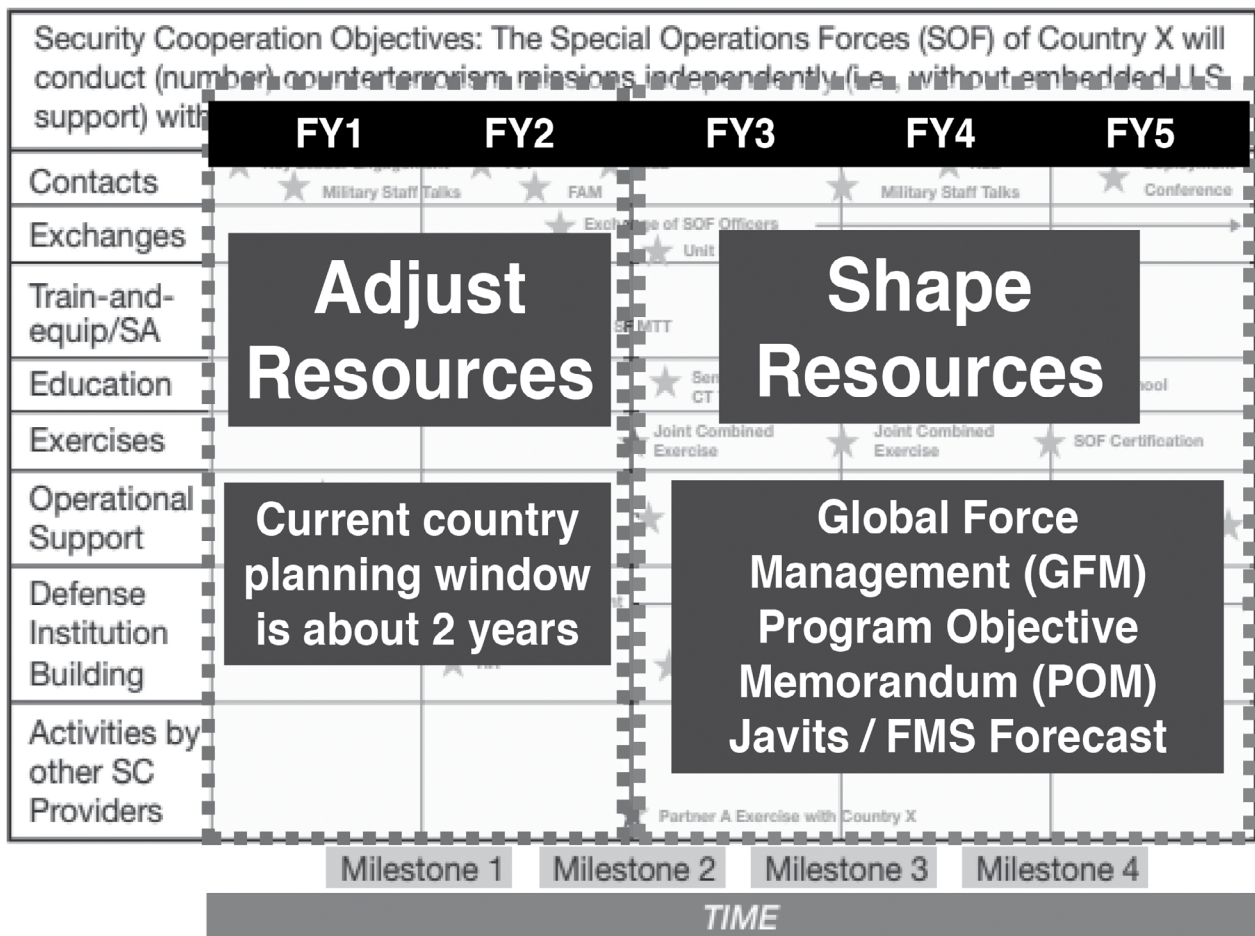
Security Cooperation Objectives: The Special Operations Forces (SOF) of Country X will conduct (number) counterterrorism missions independently (i.e., without embedded U.S. support) with

| | FY1 | FY2 | FY3 | FY4 | FY5 |
|---|---|---|---|---|---|
| Contacts | | Military Staff Talks | FAM | Military Staff Talks | Conference |
| Exchanges | | | Exchange of SOF Officers | | |
| Train-and-equip/SA | | | Unit / SF MTT | | |
| Education | | | Sen CT | | hool |
| Exercises | | | Joint Combined Exercise | Joint Combined Exercise | SOF Certification |
| Operational Support | | | | | |
| Defense Institution Building | | | | | |
| Activities by other SC Providers | | | Partner A Exercise with Country X | | |

Adjust Resources

Shape Resources

Current country planning window is about 2 years

Global Force Management (GFM)
Program Objective Memorandum (POM)
Javits / FMS Forecast

Milestone 1 Milestone 2 Milestone 3 Milestone 4

TIME